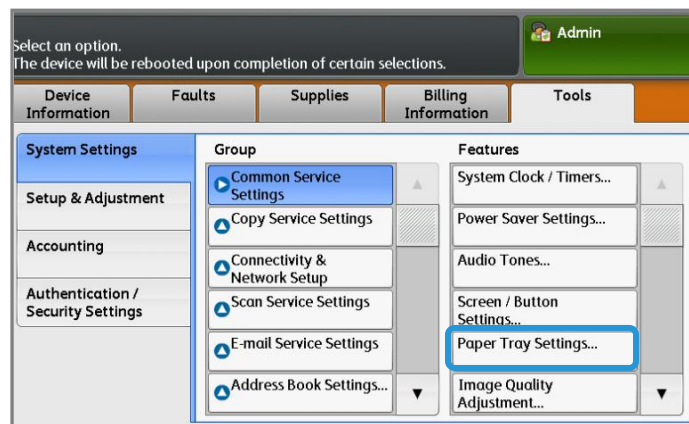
Select an option.
The device will be rebooted upon completion of certain selections.

Admin

Device Information | Faults | Supplies | Billing Information | Tools

System Settings
Setup & Adjustment
Accounting
Authentication / Security Settings

Group
Common Service Settings
Copy Service Settings
Connectivity & Network Setup
Scan Service Settings
E-mail Service Settings
Address Book Settings...

Features
System Clock / Timers...
Power Saver Settings...
Audio Tones...
Screen / Button Settings...
Paper Tray Settings...
Image Quality Adjustment...